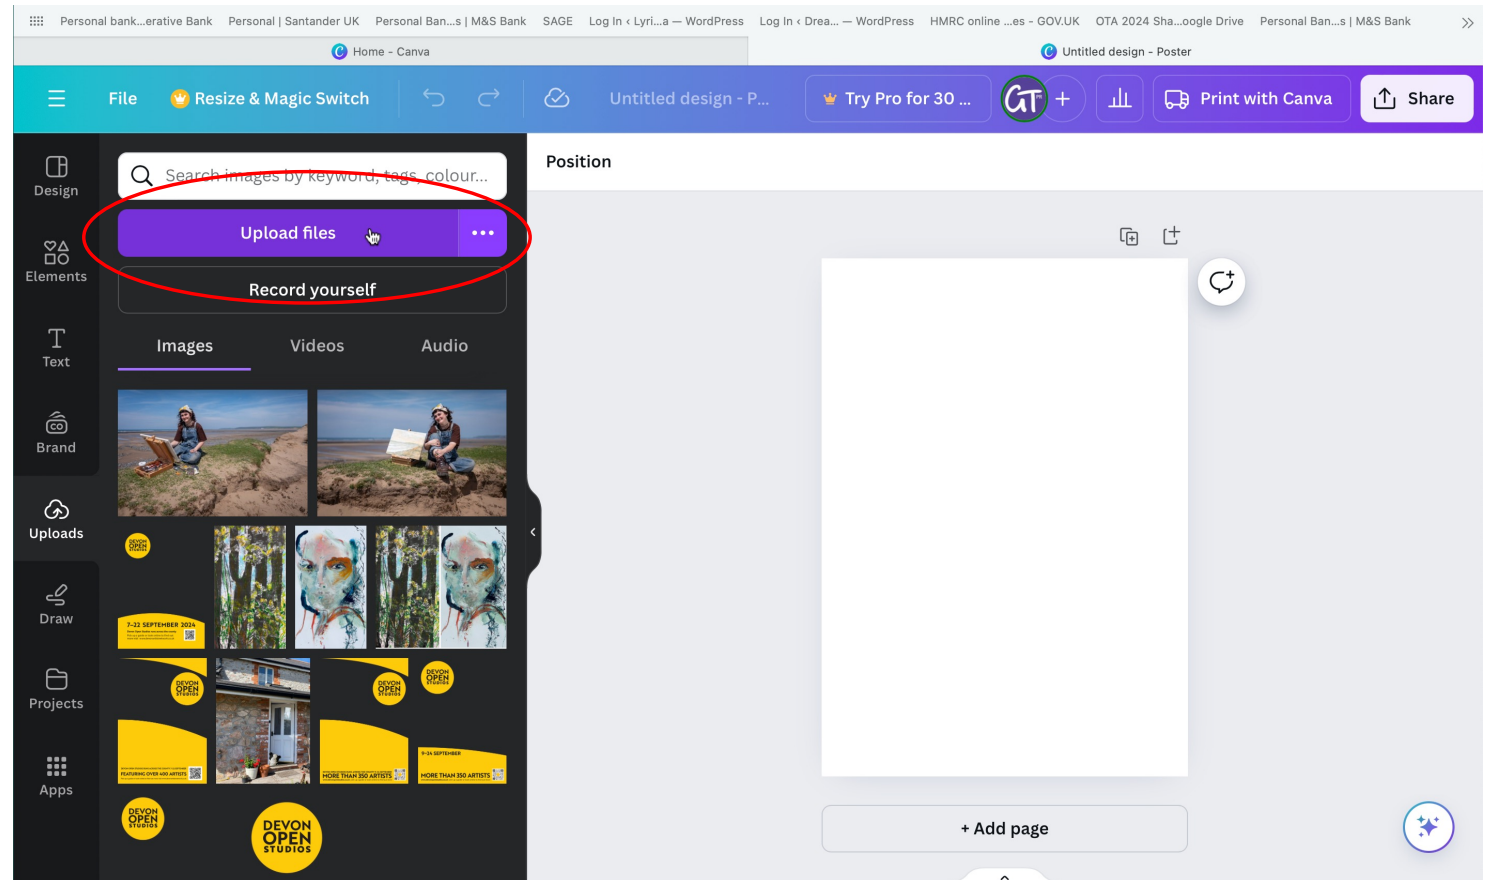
Personal bank...erative Bank Personal | Santander UK Personal Ban...s | M&S Bank SAGE Log In ‹ Lyri...a — WordPress Log In ‹ Drea... — WordPress HMRC online ...es - GOV.UK OTA 2024 Sha...oogle Drive Personal Ban...s | M&S Bank

Home - Canva

Untitled design - Poster

File Resize & Magic Switch Untitled design - P... Try Pro for 30 ... GT + Print with Canva Share

Design

Elements

Text

Brand

Uploads

Draw

Projects

Apps

Search images by keyword, tags, colour...

Upload files •••

Record yourself

Images Videos Audio

DEVON OPEN STUDIOS

7-22 SEPTEMBER 2024

DEVON OPEN STUDIOS

FEATURING OVER 400 ARTISTS

DEVON OPEN STUDIOS

DEVON OPEN STUDIOS

MORE THAN 350 ARTISTS

9-24 SEPTEMBER

MORE THAN 350 ARTISTS

DEVON OPEN STUDIOS

DEVON OPEN STUDIOS

Position

+ Add page